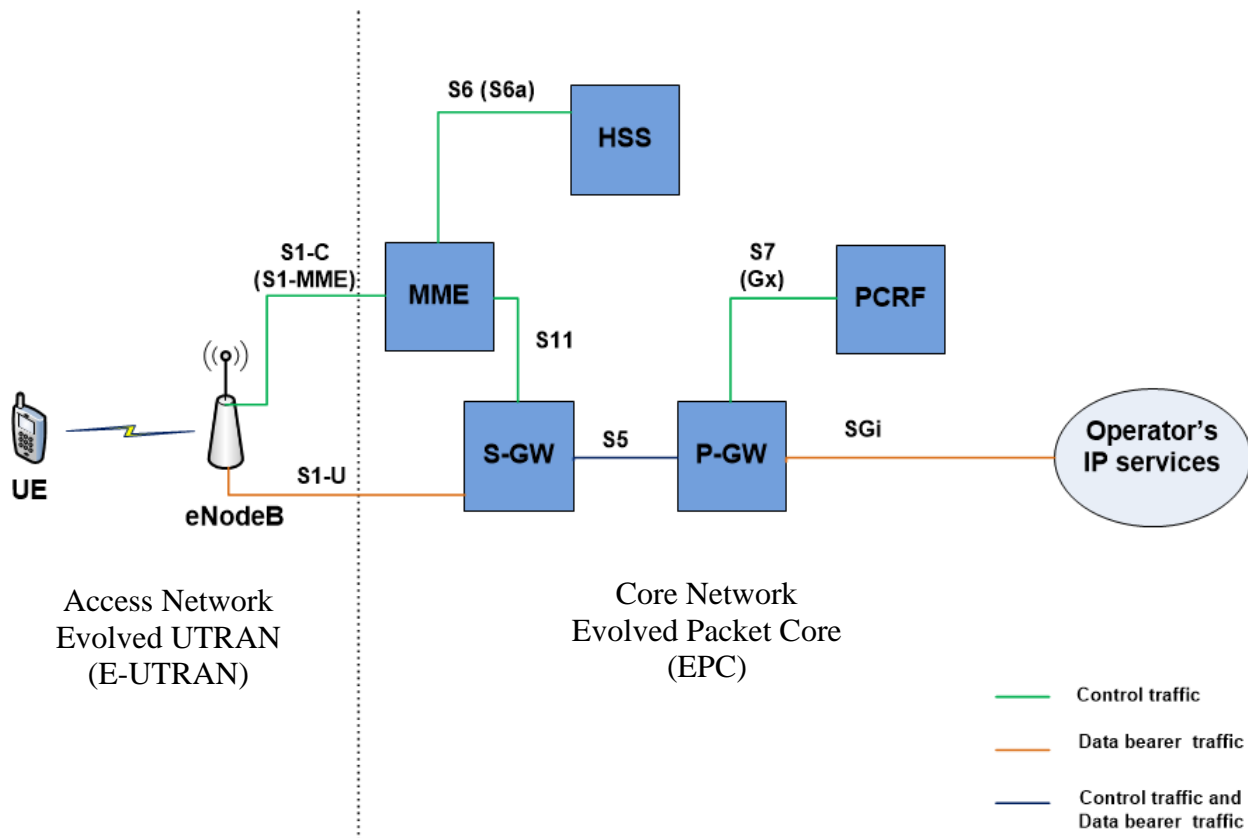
S6 (S6a)

HSS

S1-C
(S1-MME)

MME

S7
(Gx)

PCRF

S11

UE

eNodeB

S1-U

S-GW

S5

P-GW

SGi

Operator's IP services

Access Network
Evolved UTRAN
(E-UTRAN)

Core Network
Evolved Packet Core
(EPC)

Control traffic

Data bearer traffic

Control traffic and Data bearer traffic